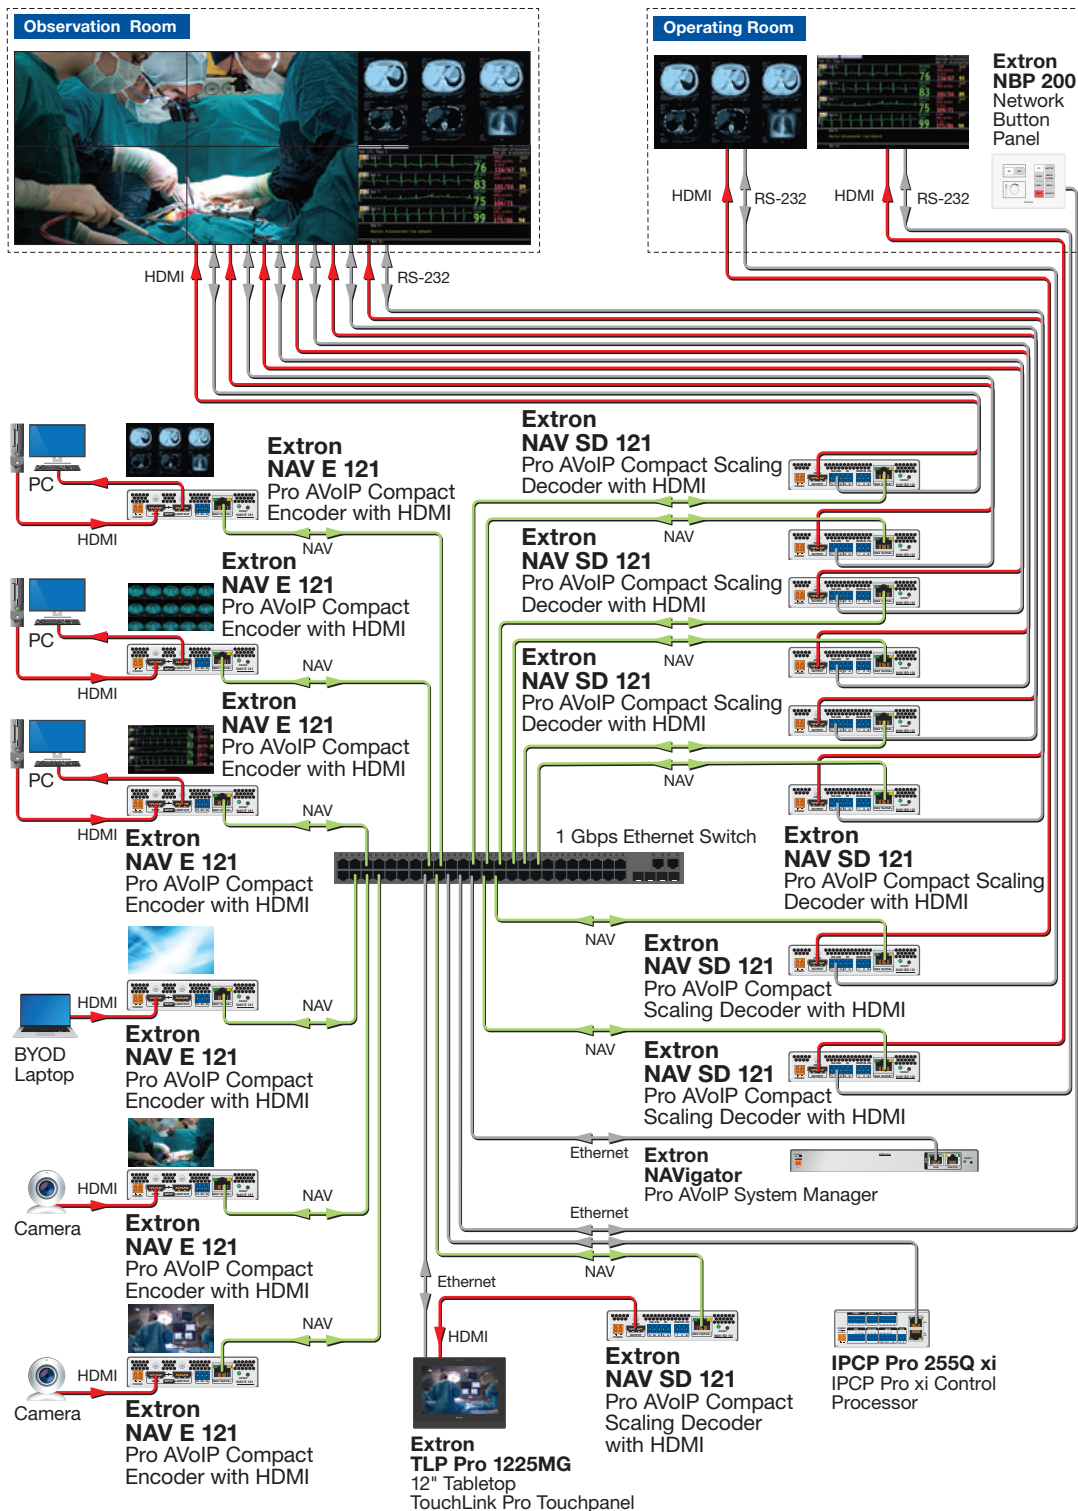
Observation Room

HDMI
RS-232

Operating Room

HDMI
RS-232
HDMI
RS-232

Extron
NBP 200
Network Button Panel

PC
HDMI

Extron
NAV E 121
Pro AVoIP Compact Encoder with HDMI

NAV

PC
HDMI

Extron
NAV E 121
Pro AVoIP Compact Encoder with HDMI

NAV

PC
HDMI

Extron
NAV E 121
Pro AVoIP Compact Encoder with HDMI

NAV

HDMI
Extron
NAV E 121
Pro AVoIP Compact Encoder with HDMI

BYOD Laptop
HDMI
NAV

Extron
NAV E 121
Pro AVoIP Compact Encoder with HDMI

Camera
HDMI
NAV

Extron
NAV E 121
Pro AVoIP Compact Encoder with HDMI

Camera
HDMI
NAV

Extron
NAV E 121
Pro AVoIP Compact Encoder with HDMI

Extron
NAV SD 121
Pro AVoIP Compact Scaling Decoder with HDMI

NAV

Extron
NAV SD 121
Pro AVoIP Compact Scaling Decoder with HDMI

NAV

Extron
NAV SD 121
Pro AVoIP Compact Scaling Decoder with HDMI

NAV

1 Gbps Ethernet Switch

Extron
NAV SD 121
Pro AVoIP Compact Scaling Decoder with HDMI

NAV
Extron
NAV SD 121
Pro AVoIP Compact Scaling Decoder with HDMI

NAV
Extron
NAV SD 121
Pro AVoIP Compact Scaling Decoder with HDMI

Ethernet
Extron
NAVigator
Pro AVoIP System Manager

Ethernet

NAV

Ethernet

HDMI

Extron
TLP Pro 1225MG
12" Tabletop TouchLink Pro Touchpanel

Extron
NAV SD 121
Pro AVoIP Compact Scaling Decoder with HDMI

IPCP Pro 255Q xi
IPCP Pro xi Control Processor